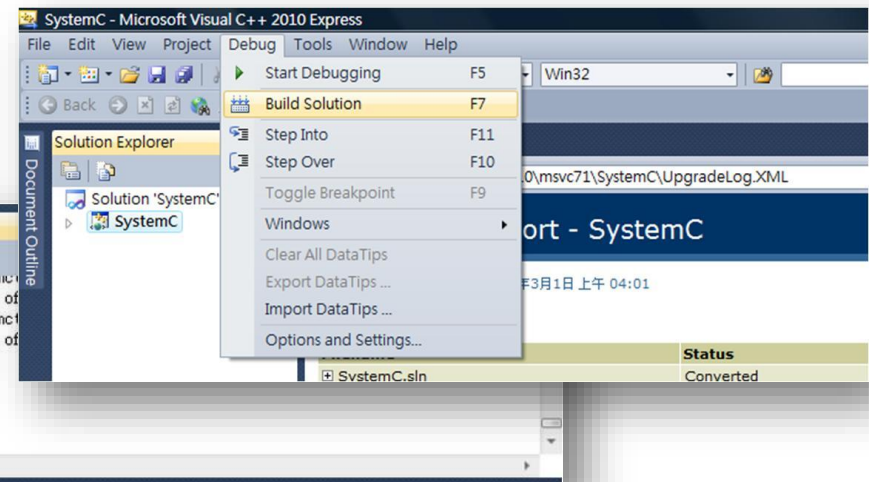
SystemC - Microsoft Visual C++ 2010 Express

File Edit View Project Debug Tools Window Help

Win32

Back

Solution Explorer

Document Outline

Solution 'SystemC'

SystemC

Start Debugging F5

Build Solution F7

Step Into F11

Step Over F10

Toggle Breakpoint F9

Windows

Clear All DataTips

Export DataTips ...

Import DataTips ...

Options and Settings...

0\msvc71\SystemC\UpgradeLog.XML

ort - SystemC

年3月1日 上午 04:01

| | Status |
|---|---|
| SystemC.sln | Converted |